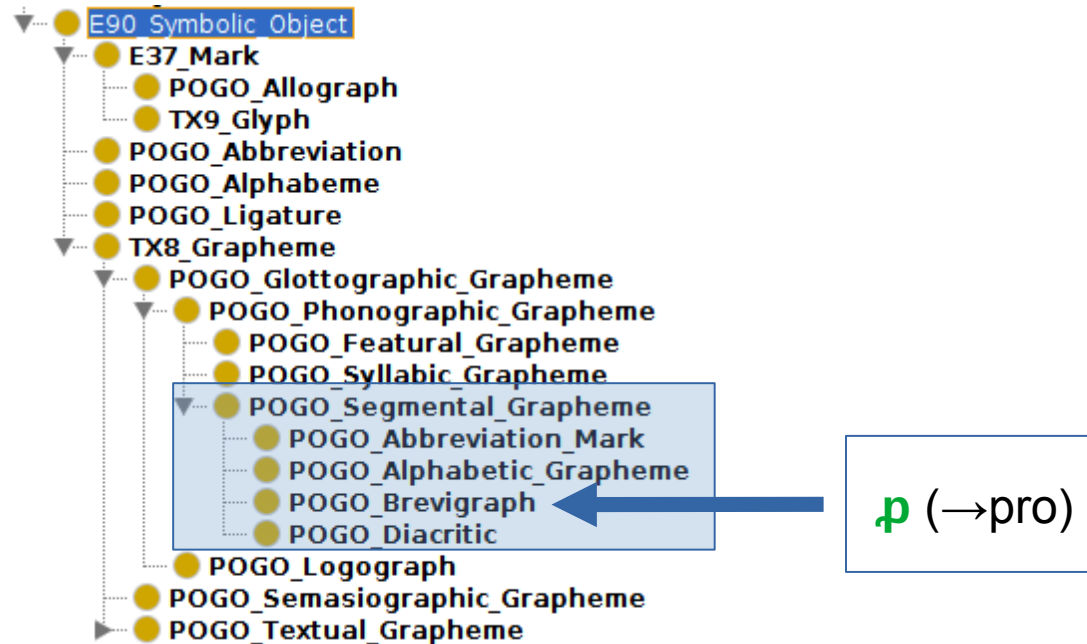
E90_Symbolic_Object
E37_Mark
POGO_Allograph
TX9_Glyph
POGO_Abbreviation
POGO_Alphabeme
POGO_Ligature
TX8_Grapheme
POGO_Glottographic_Grapheme
POGO_Phonographic_Grapheme
POGO_Featural_Grapheme
POGO_Syllabic_Grapheme
POGO_Segmental_Grapheme
POGO_Abbreviation_Mark
POGO_Alphabetic_Grapheme
POGO_Brevigraph
POGO_Diacritic
POGO_Logograph
POGO_Semasiographic_Grapheme
POGO_Textual_Grapheme

ꝓ (→pro)